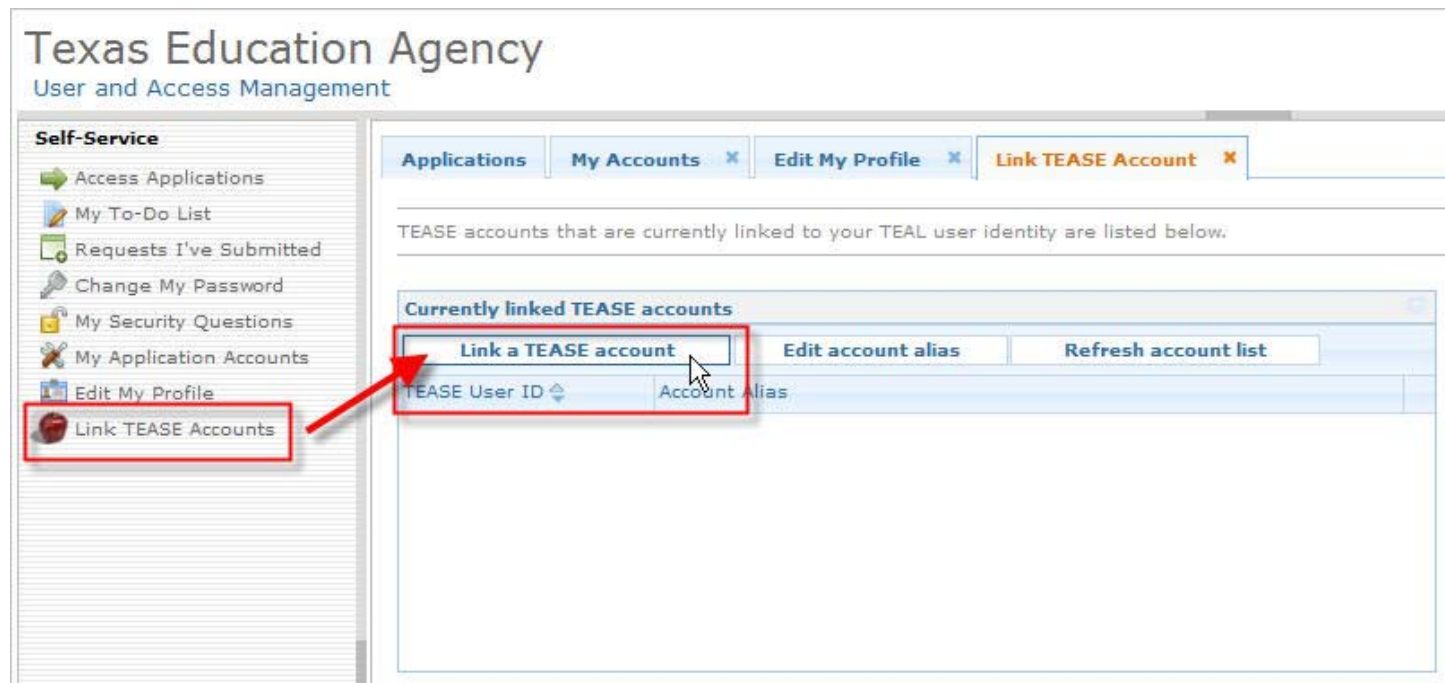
Texas Education Agency
User and Access Management

Self-Service
Access Applications
My To-Do List
Requests I've Submitted
Change My Password
My Security Questions
My Application Accounts
Edit My Profile
Link TEASE Accounts

Applications | My Accounts ✖ | Edit My Profile ✖ | Link TEASE Account ✖

TEASE accounts that are currently linked to your TEAL user identity are listed below.

Currently linked TEASE accounts

Link a TEASE account | Edit account alias | Refresh account list

| TEASE User ID | Account Alias |
|---|---|